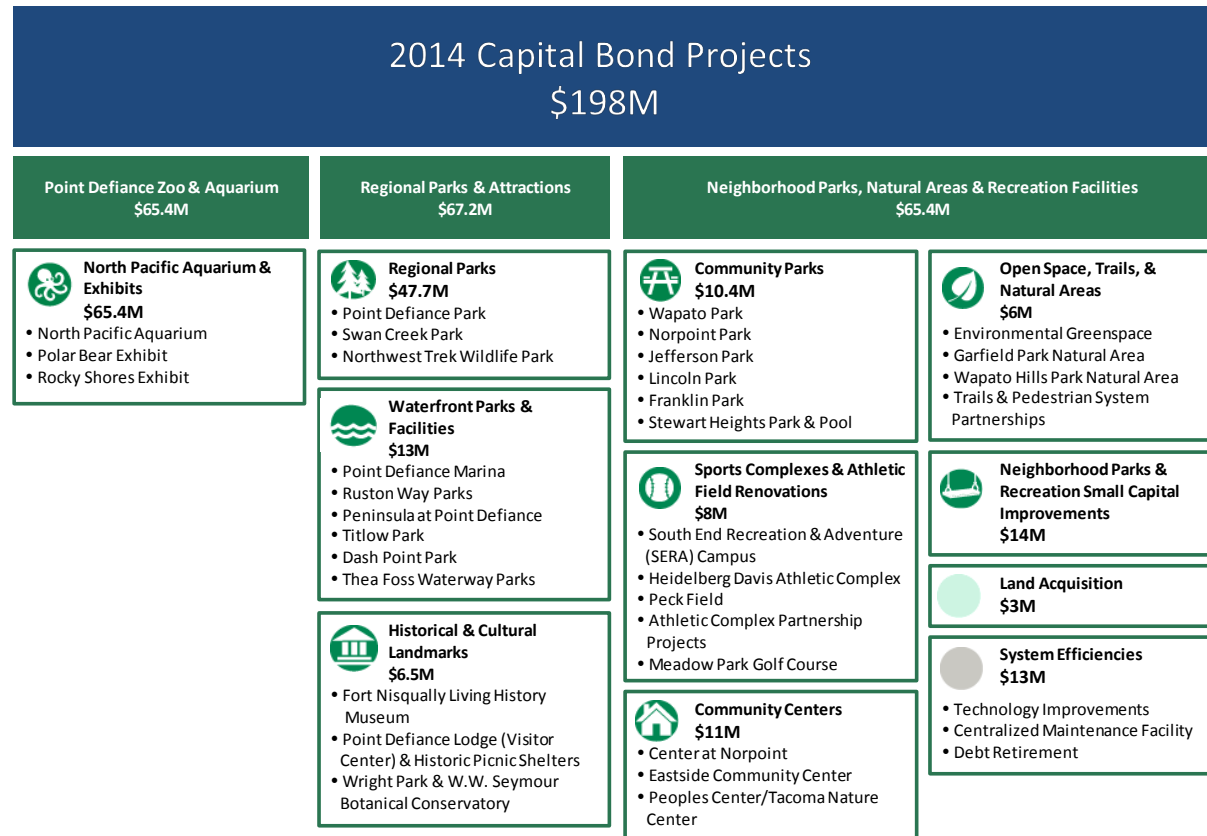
2014 Capital Bond Projects
$198M

Point Defiance Zoo & Aquarium
$65.4M

North Pacific Aquarium & Exhibits
$65.4M
• North Pacific Aquarium
• Polar Bear Exhibit
• Rocky Shores Exhibit

Regional Parks & Attractions
$67.2M

Regional Parks
$47.7M
• Point Defiance Park
• Swan Creek Park
• Northwest Trek Wildlife Park

Waterfront Parks & Facilities
$13M
• Point Defiance Marina
• Ruston Way Parks
• Peninsula at Point Defiance
• Titlow Park
• Dash Point Park
• Thea Foss Waterway Parks

Historical & Cultural Landmarks
$6.5M
• Fort Nisqually Living History Museum
• Point Defiance Lodge (Visitor Center) & Historic Picnic Shelters
• Wright Park & W.W. Seymour Botanical Conservatory

Neighborhood Parks, Natural Areas & Recreation Facilities
$65.4M

Community Parks
$10.4M
• Wapato Park
• Norpoint Park
• Jefferson Park
• Lincoln Park
• Franklin Park
• Stewart Heights Park & Pool

Sports Complexes & Athletic Field Renovations
$8M
• South End Recreation & Adventure (SERA) Campus
• Heidelberg Davis Athletic Complex
• Peck Field
• Athletic Complex Partnership Projects
• Meadow Park Golf Course

Community Centers
$11M
• Center at Norpoint
• Eastside Community Center
• Peoples Center/Tacoma Nature Center

Open Space, Trails, & Natural Areas
$6M
• Environmental Greenspace
• Garfield Park Natural Area
• Wapato Hills Park Natural Area
• Trails & Pedestrian System Partnerships

Neighborhood Parks & Recreation Small Capital Improvements
$14M

Land Acquisition
$3M

System Efficiencies
$13M
• Technology Improvements
• Centralized Maintenance Facility
• Debt Retirement